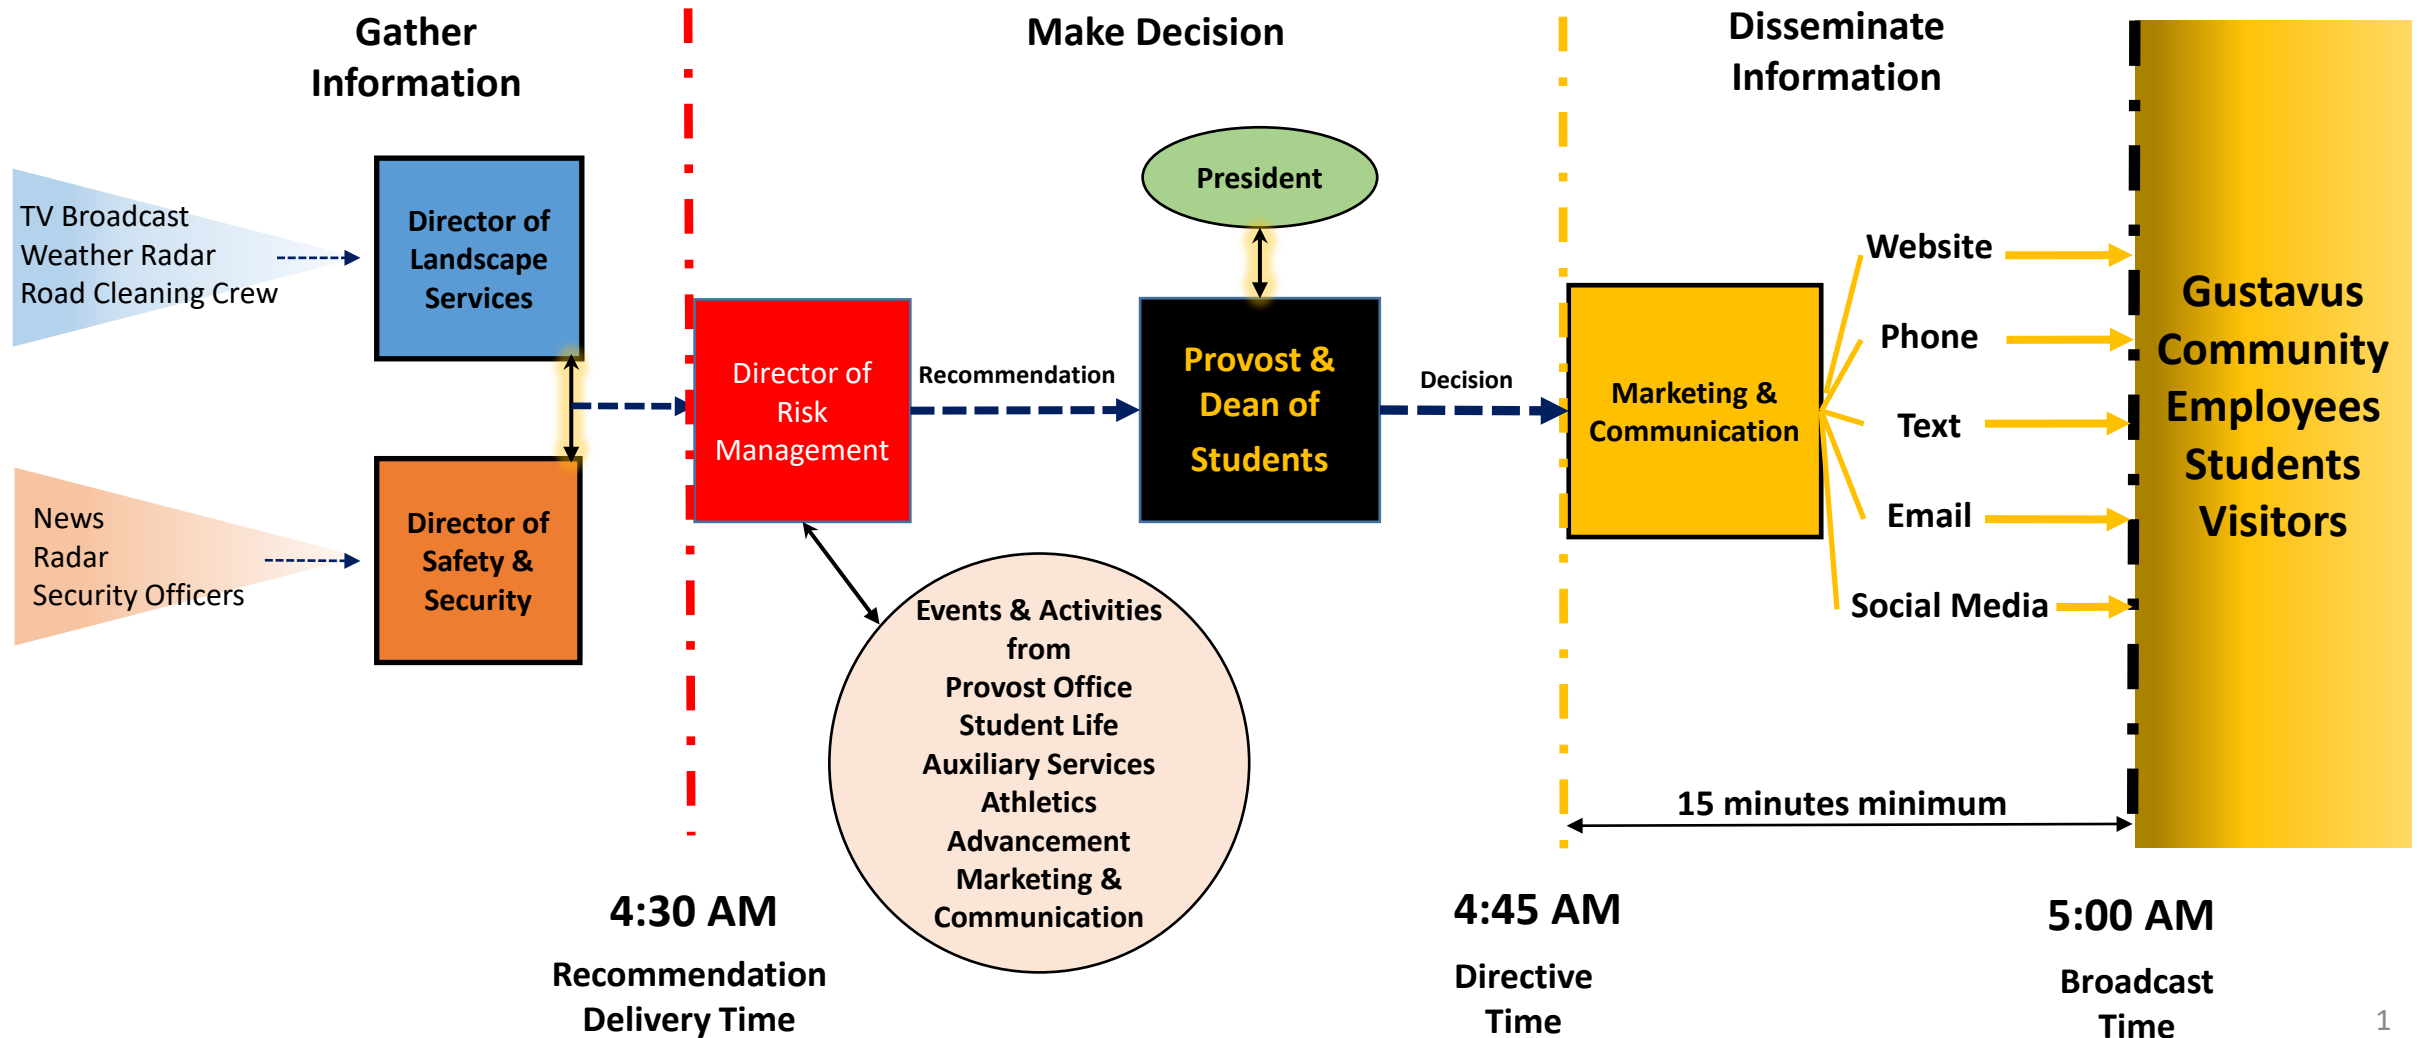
Gather Information

Make Decision

Disseminate Information

TV Broadcast
Weather Radar
Road Cleaning Crew

Director of Landscape Services

News
Radar
Security Officers

Director of Safety & Security

Director of Risk Management

Recommendation

President

Provost & Dean of Students

Decision

Marketing & Communication

Website

Phone

Text

Email

Social Media

Gustavus Community Employees Students Visitors

Events & Activities from
Provost Office
Student Life
Auxiliary Services
Athletics
Advancement
Marketing & Communication

15 minutes minimum

4:30 AM
Recommendation Delivery Time

4:45 AM
Directive Time

5:00 AM
Broadcast Time

1